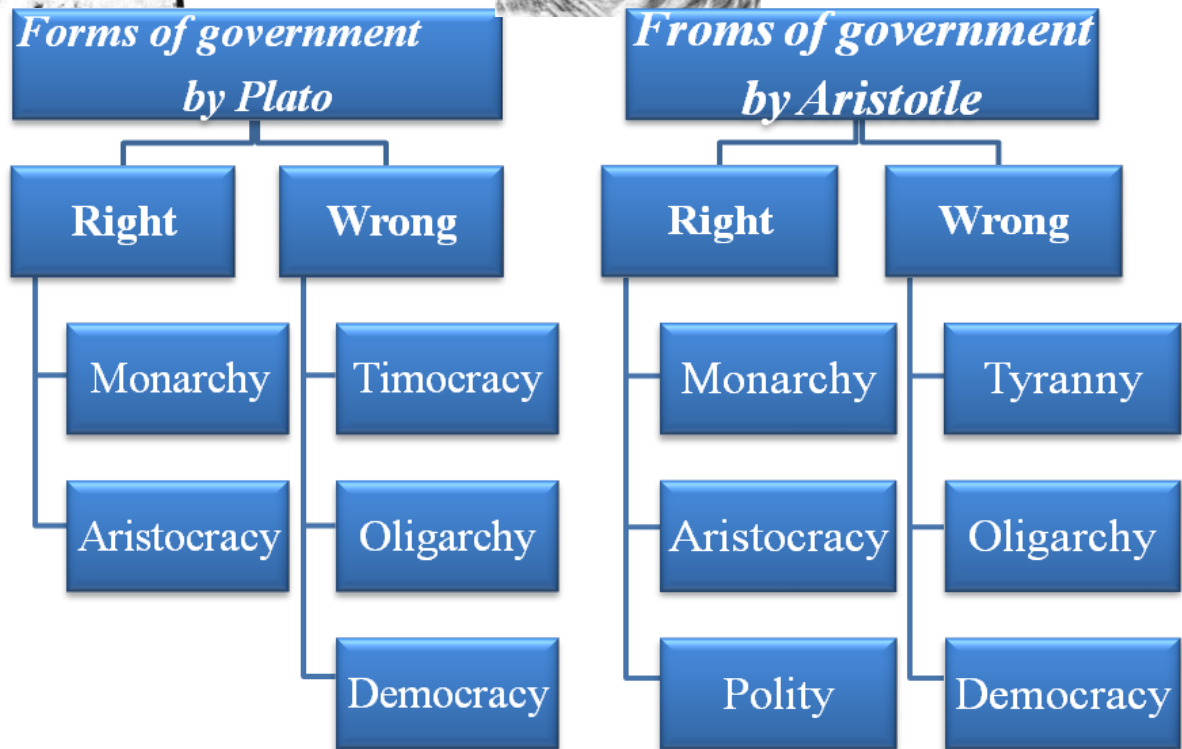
Forms of government by Plato

Right

Monarchy

Aristocracy

Wrong

Timocracy

Oligarchy

Democracy

Froms of government by Aristotle

Right

Monarchy

Aristocracy

Polity

Wrong

Tyranny

Oligarchy

Democracy